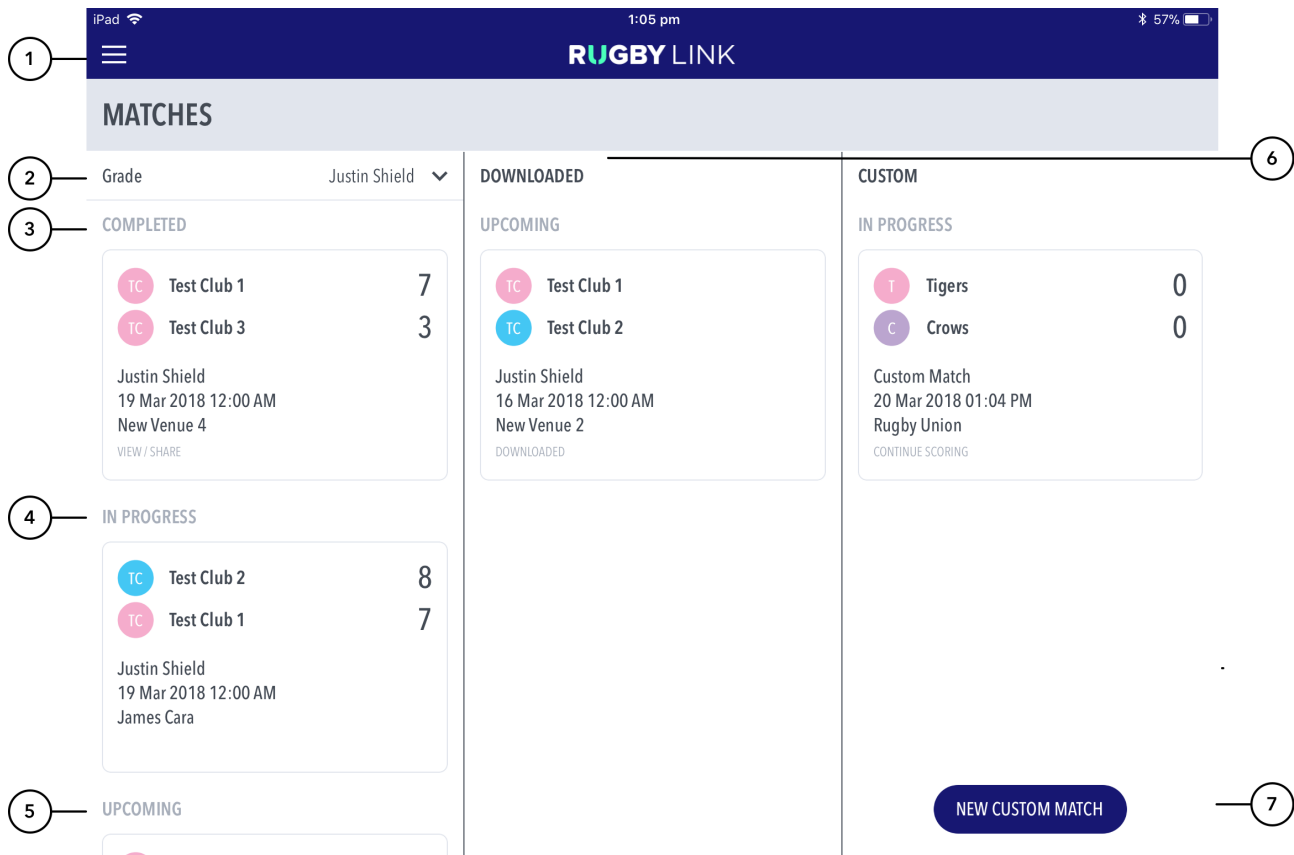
iPad 1:05 pm 57%

1

RUGBY LINK

MATCHES

2 Grade Justin Shield

3 COMPLETED

TC Test Club 1 7
TC Test Club 3 3

Justin Shield
19 Mar 2018 12:00 AM
New Venue 4
VIEW / SHARE

4 IN PROGRESS

TC Test Club 2 8
TC Test Club 1 7

Justin Shield
19 Mar 2018 12:00 AM
James Cara

5 UPCOMING

DOWNLOADED 6

UPCOMING

TC Test Club 1
TC Test Club 2

Justin Shield
16 Mar 2018 12:00 AM
New Venue 2
DOWNLOADED

CUSTOM

IN PROGRESS

T Tigers 0
C Crows 0

Custom Match
20 Mar 2018 01:04 PM
Rugby Union
CONTINUE SCORING

NEW CUSTOM MATCH 7